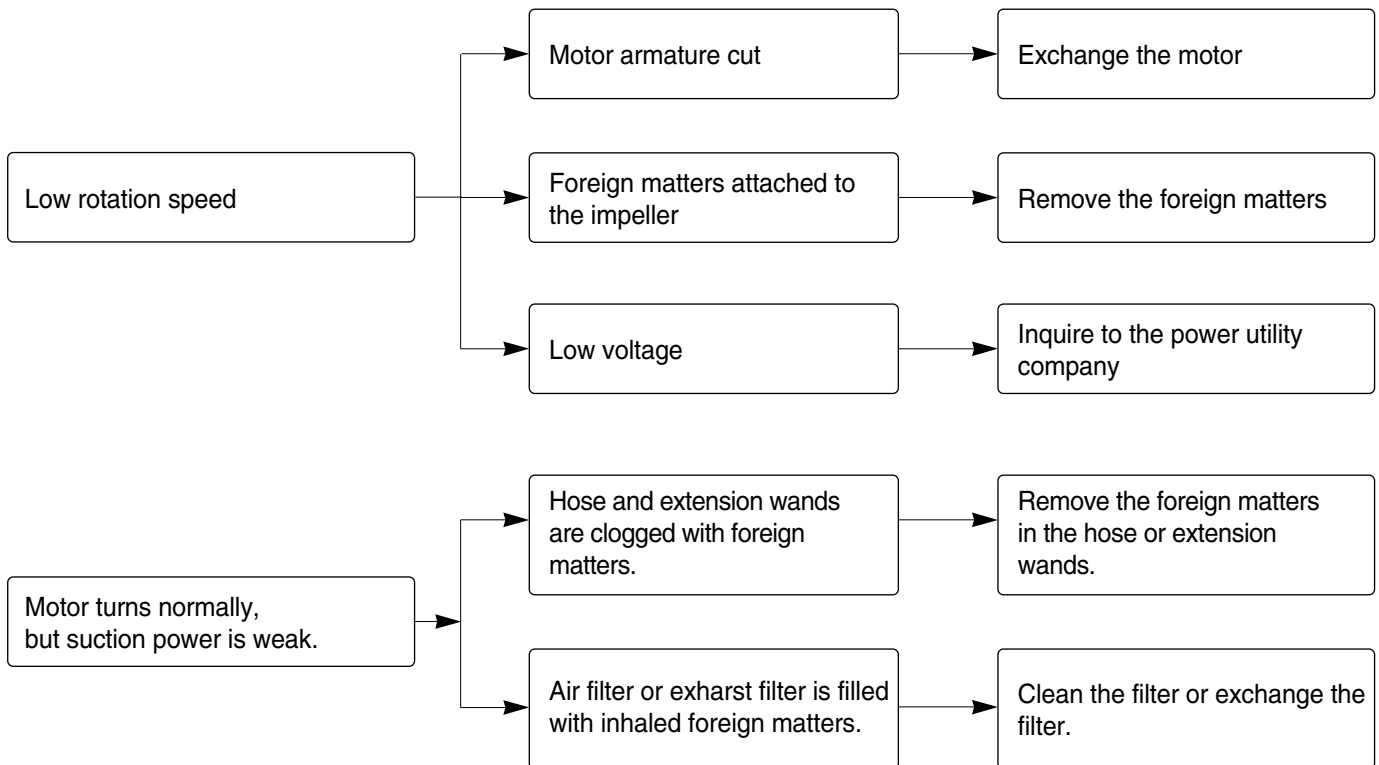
Low rotation speed

Motor armature cut

Exchange the motor

Foreign matters attached to the impeller

Remove the foreign matters

Low voltage

Inquire to the power utility company

Motor turns normally, but suction power is weak.

Hose and extension wands are clogged with foreign matters.

Remove the foreign matters in the hose or extension wands.

Air filter or exharst filter is filled with inhaled foreign matters.

Clean the filter or exchange the filter.